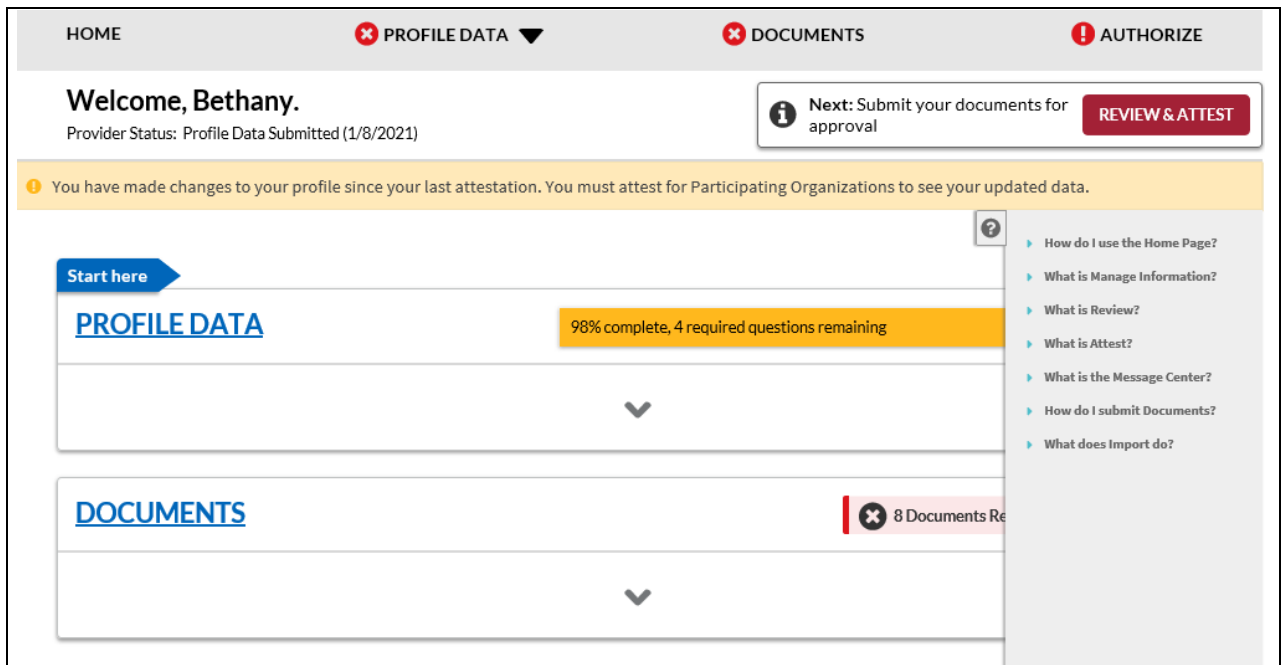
HOME PROFILE DATA DOCUMENTS AUTHORIZE

Welcome, Bethany.
Provider Status: Profile Data Submitted (1/8/2021)

Next: Submit your documents for approval

REVIEW & ATTEST

You have made changes to your profile since your last attestation. You must attest for Participating Organizations to see your updated data.

How do I use the Home Page?
What is Manage Information?
What is Review?
What is Attest?
What is the Message Center?
How do I submit Documents?
What does Import do?

Start here

PROFILE DATA

98% complete, 4 required questions remaining

DOCUMENTS

8 Documents Re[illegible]